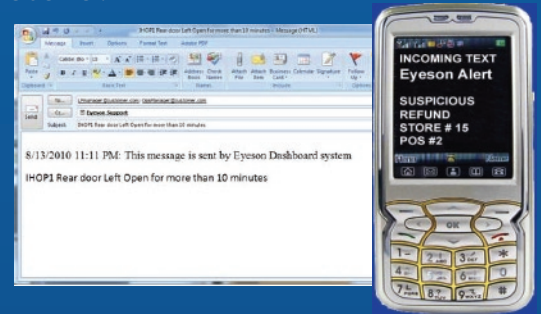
IHOP1 Rear door Left Open for more than 10 minutes - Message (HTML)

Message Insert Options Format Text Adobe PDF

Paste

Clipboard

Basic Text

Address Book

Check Names

Names

Attach File

Attach Item

Business Card

Calendar

Signature

Include

Follow Up

Send

To...

Cc...

Subject:

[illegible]@customer.com; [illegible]@customer.com

Eyeson Support

IHOP1 Rear door Left Open for more than 10 minutes

8/13/2010 11:11 PM: This message is sent by Eyeson Dashboard system

IHOP1 Rear door Left Open for more than 10 minutes

INCOMING TEXT
Eyeson Alert

SUSPICIOUS
REFUND
STORE # 15
POS #2

OK